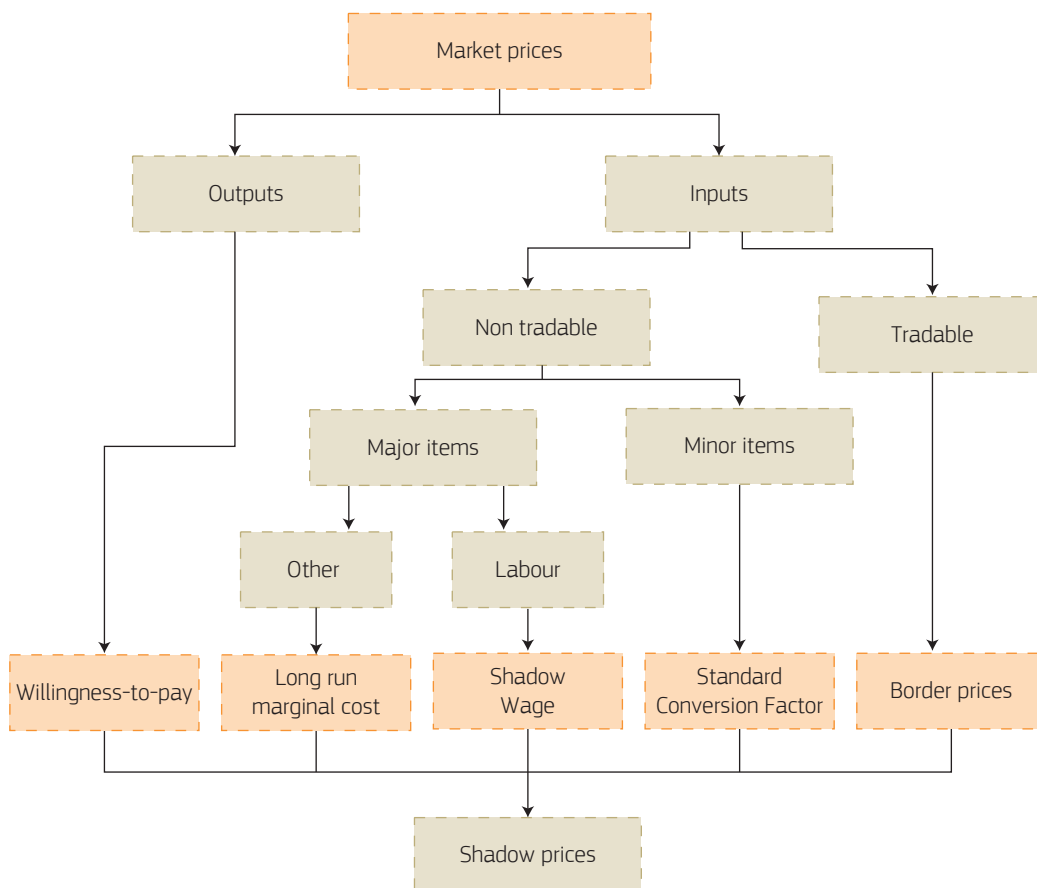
Market prices

Outputs

Inputs

Non tradable

Tradable

Major items

Minor items

Other

Labour

Willingness-to-pay

Long run marginal cost

Shadow Wage

Standard Conversion Factor

Border prices

Shadow prices